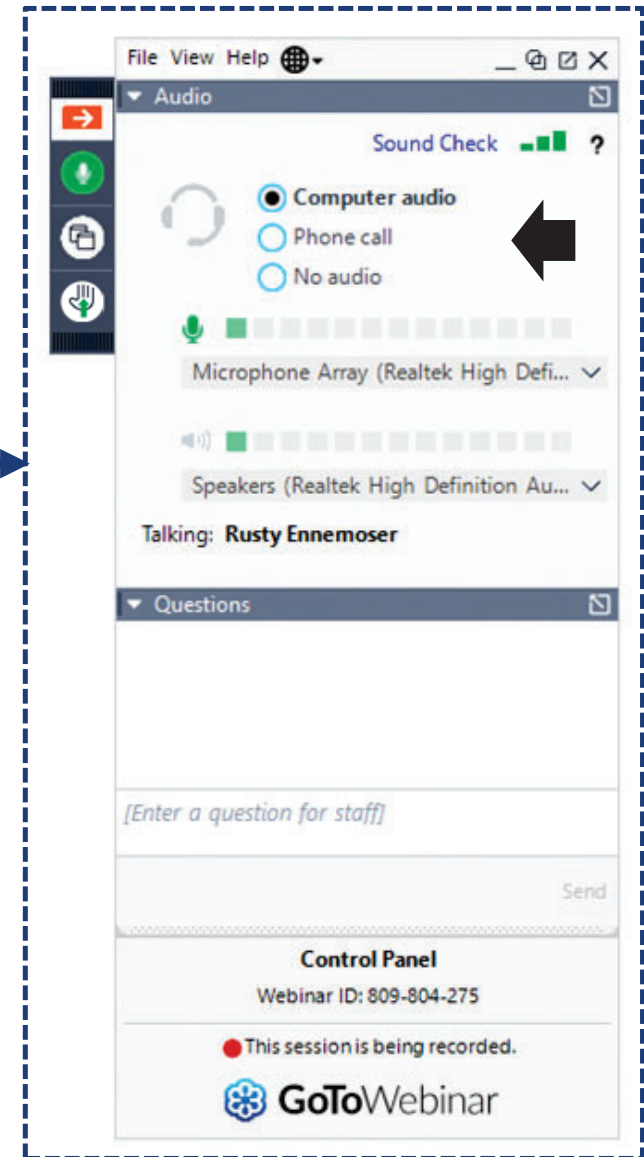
File View Help

Audio

Sound Check ?

Computer audio
Phone call
No audio

Microphone Array (Realtek High Defi...

Speakers (Realtek High Definition Au...

Talking: Rusty Ennemoser

Questions

[Enter a question for staff]

Send

Control Panel
Webinar ID: 809-804-275

This session is being recorded.

GoToWebinar